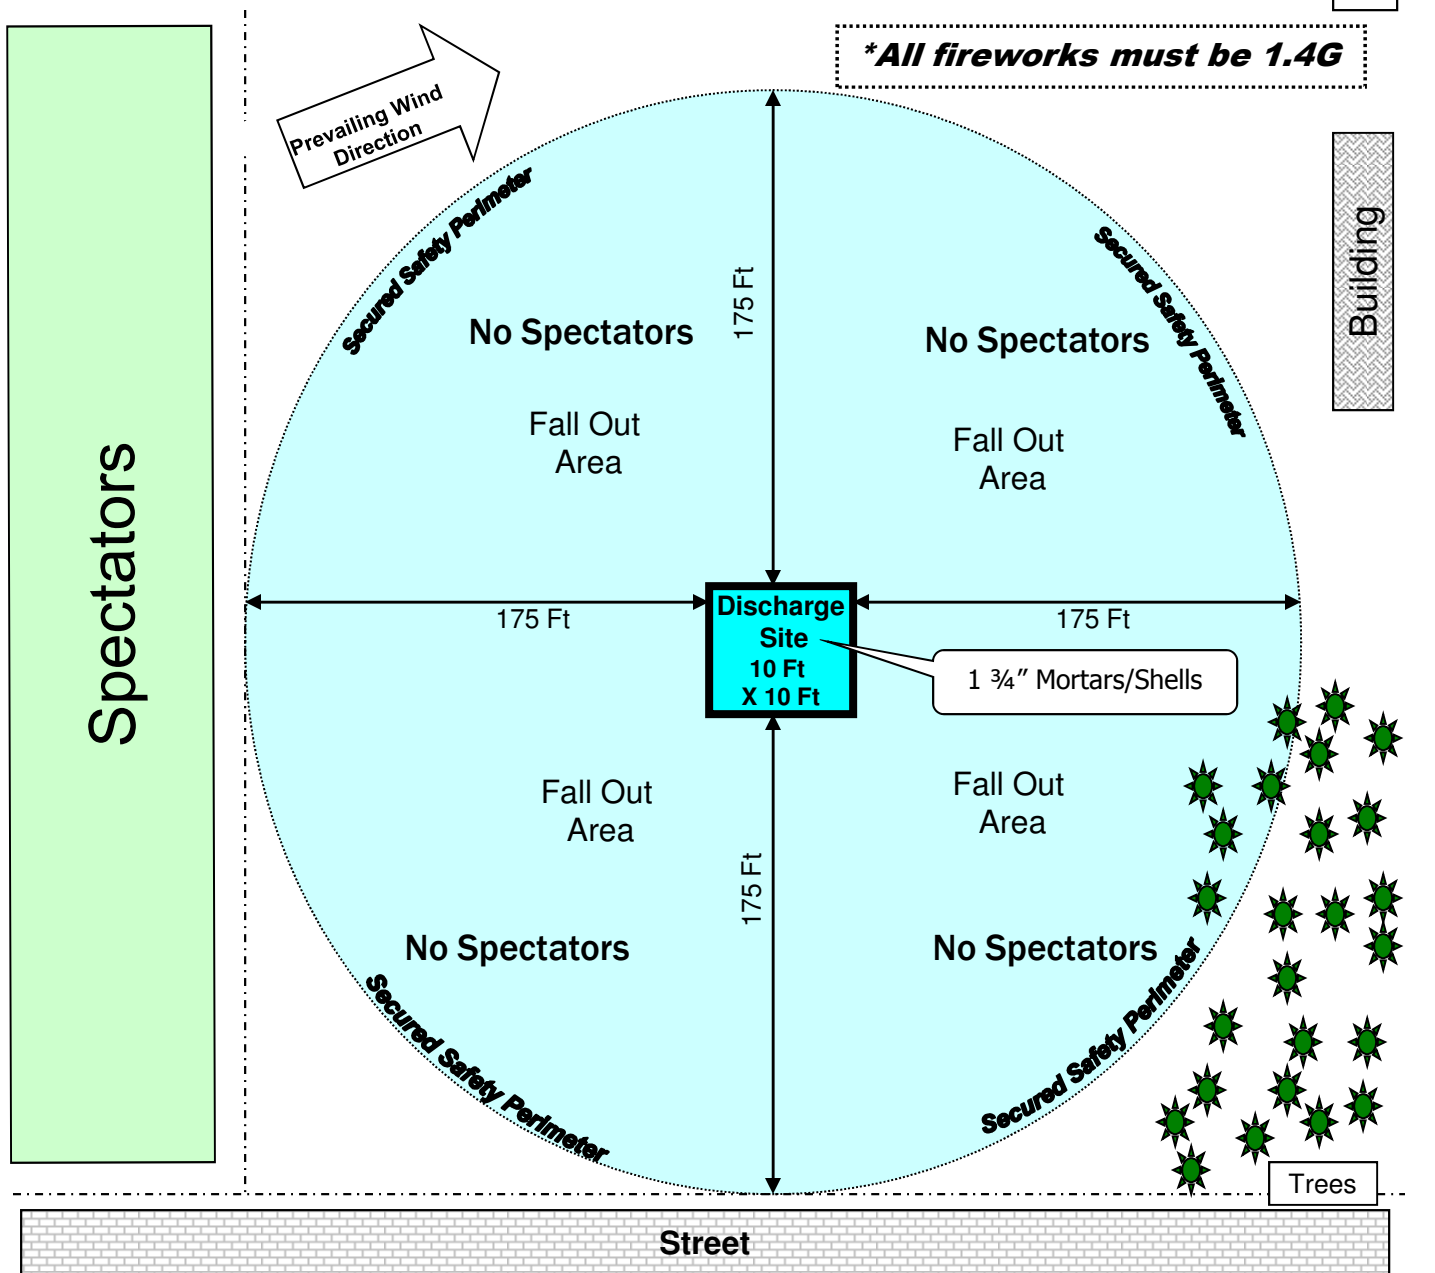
*All fireworks must be 1.4G

Prevailing Wind Direction

Spectators

Building

Secured Safety Perimeter

Secured Safety Perimeter

No Spectators

175 Ft

No Spectators

Fall Out Area

Fall Out Area

175 Ft

Discharge Site 10 Ft X 10 Ft

175 Ft

1 ¾″ Mortars/Shells

Fall Out Area

Fall Out Area

175 Ft

No Spectators

No Spectators

Secured Safety Perimeter

Secured Safety Perimeter

Trees

Street